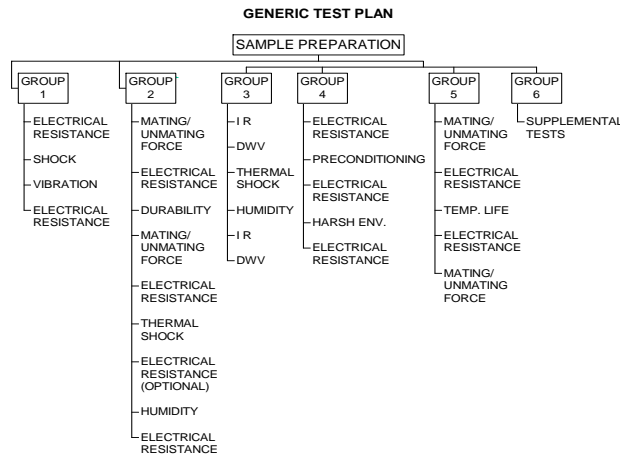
GENERIC TEST PLAN

SAMPLE PREPARATION

GROUP 1
ELECTRICAL RESISTANCE
SHOCK
VIBRATION
ELECTRICAL RESISTANCE

GROUP 2
MATING/ UNMATING FORCE
ELECTRICAL RESISTANCE
DURABILITY
MATING/ UNMATING FORCE
ELECTRICAL RESISTANCE
THERMAL SHOCK
ELECTRICAL RESISTANCE (OPTIONAL)
HUMIDITY
ELECTRICAL RESISTANCE

GROUP 3
I R
DWV
THERMAL SHOCK
HUMIDITY
I R
DWV

GROUP 4
ELECTRICAL RESISTANCE
PRECONDITIONING
ELECTRICAL RESISTANCE
HARSH ENV.
ELECTRICAL RESISTANCE

GROUP 5
MATING/ UNMATING FORCE
ELECTRICAL RESISTANCE
TEMP. LIFE
ELECTRICAL RESISTANCE
MATING/ UNMATING FORCE

GROUP 6
SUPPLEMENTAL TESTS